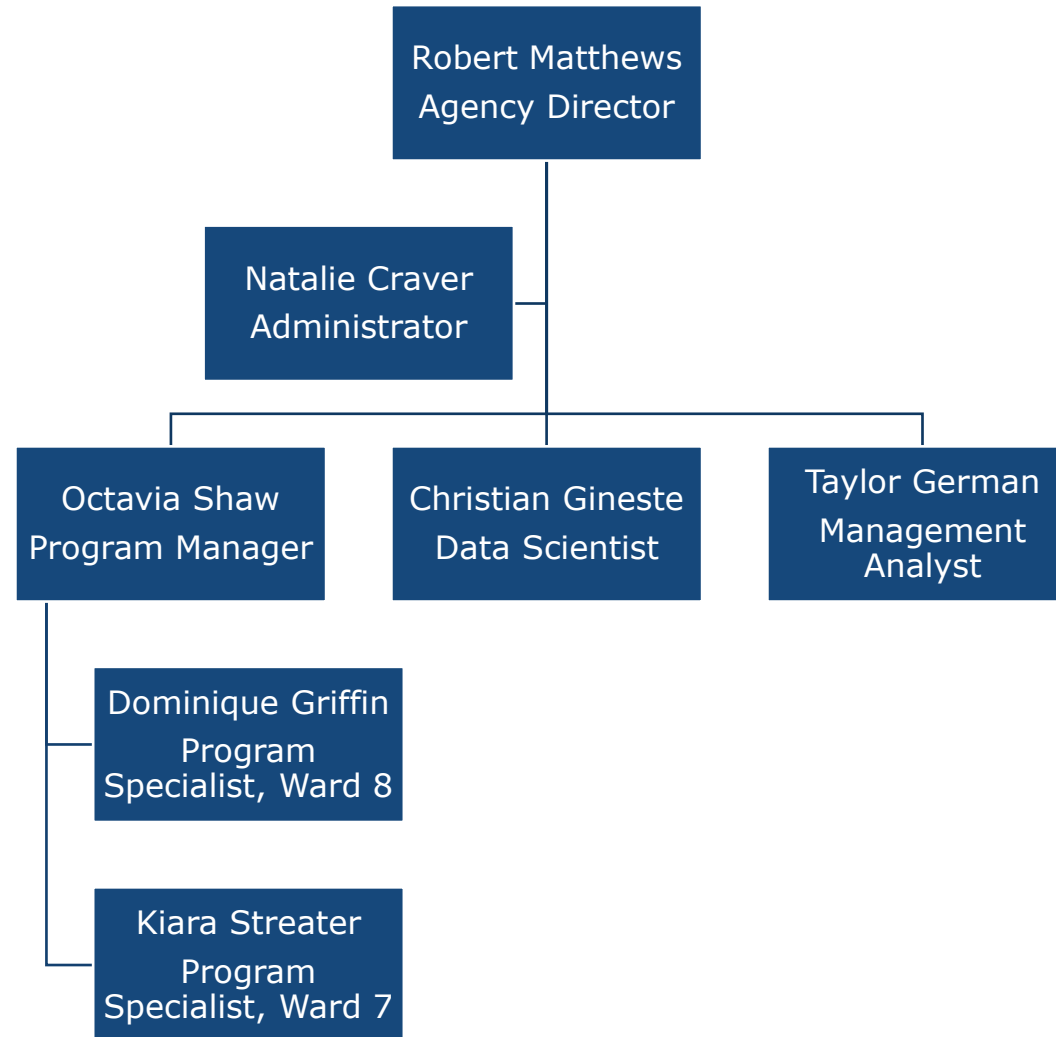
Robert Matthews
Agency Director

Natalie Craver
Administrator

Octavia Shaw
Program Manager

Christian Gineste
Data Scientist

Taylor German
Management Analyst

Dominique Griffin
Program Specialist, Ward 8

Kiara Streater
Program Specialist, Ward 7